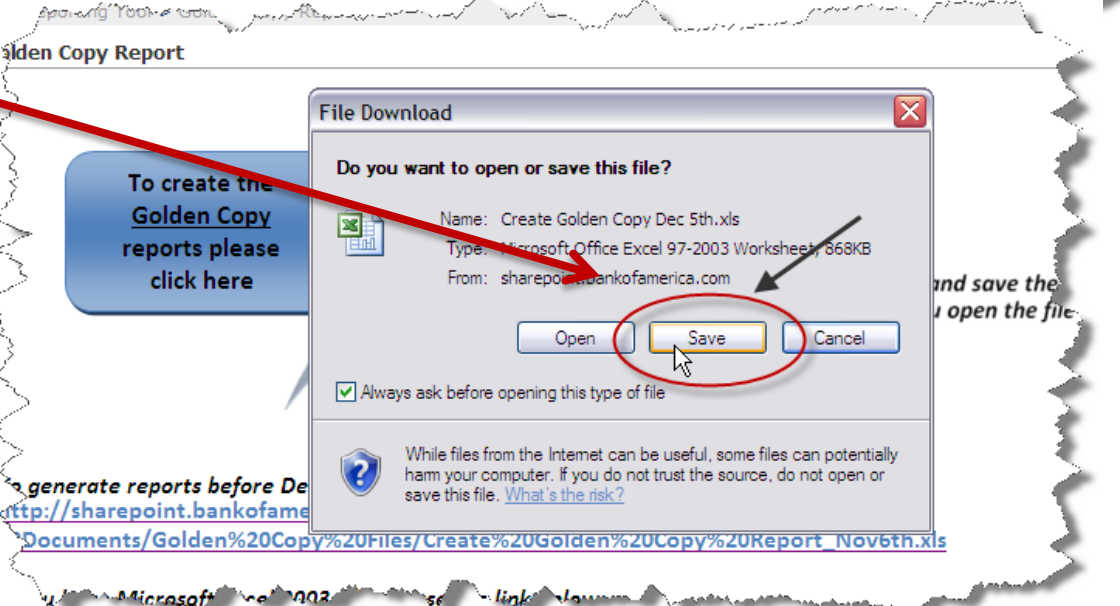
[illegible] Golden Copy Report

To create the Golden Copy reports please click here

File Download

Do you want to open or save this file?

Name: Create Golden Copy Dec 5th.xls
Type: Microsoft Office Excel 97-2003 Worksheet, 868KB
From: sharepoint.bankofamerica.com

Open Save Cancel

Always ask before opening this type of file

While files from the Internet can be useful, some files can potentially harm your computer. If you do not trust the source, do not open or save this file. What's the risk?

and save the
u open the file

o generate reports before De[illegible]
http://sharepoint.bankofame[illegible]
Documents/Golden%20Copy%20Files/Create%20Golden%20Copy%20Report_Nov6th.xls

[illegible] Microsoft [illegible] 2003 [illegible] link below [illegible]